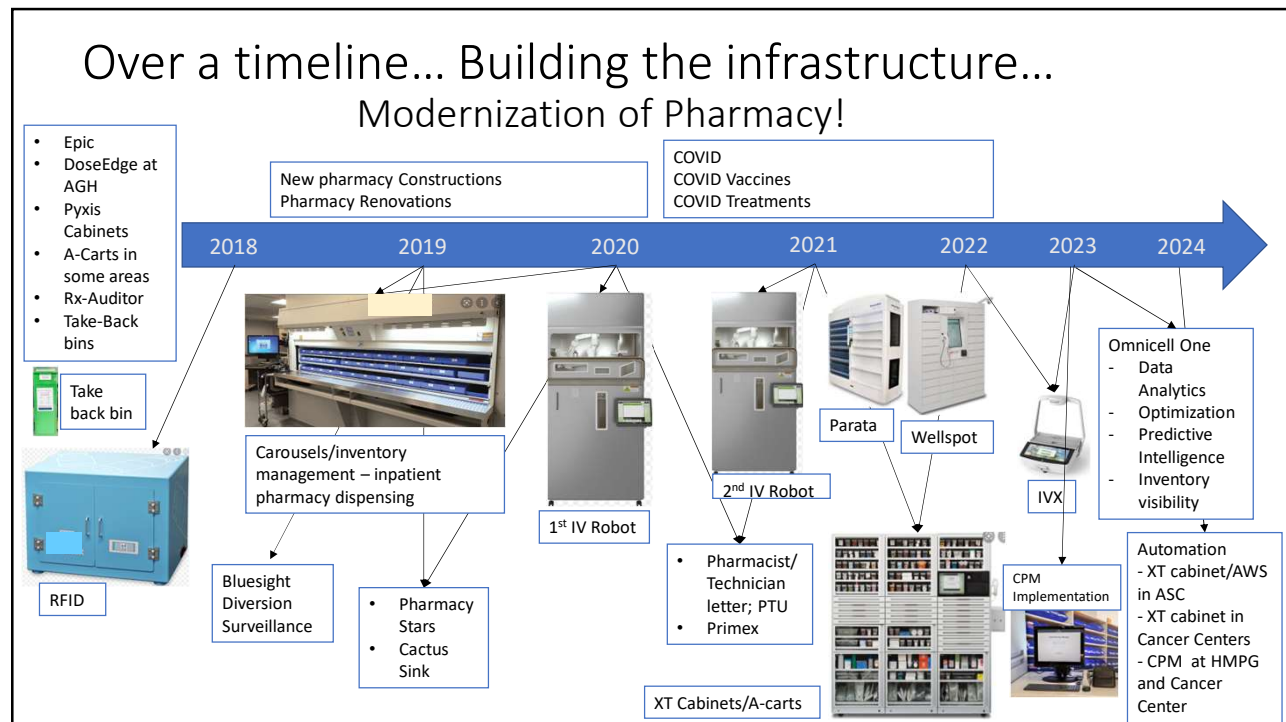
Over a timeline… Building the infrastructure…
Modernization of Pharmacy!

- Epic
- DoseEdge at AGH
- Pyxis Cabinets
- A-Carts in some areas
- Rx-Auditor
- Take-Back bins

New pharmacy Constructions
Pharmacy Renovations

COVID
COVID Vaccines
COVID Treatments

2018 2019 2020 2021 2022 2023 2024

Take back bin

RFID

Carousels/inventory management – inpatient pharmacy dispensing

Bluesight Diversion Surveillance

- Pharmacy Stars
- Cactus Sink

1$^{st}$ IV Robot

2$^{nd}$ IV Robot

- Pharmacist/ Technician letter; PTU
- Primex

Parata

Wellspot

XT Cabinets/A-carts

IVX

CPM Implementation

Omnicell One
- Data Analytics
- Optimization
- Predictive Intelligence
- Inventory visibility

Automation
- XT cabinet/AWS in ASC
- XT cabinet in Cancer Centers
- CPM at HMPG and Cancer Center